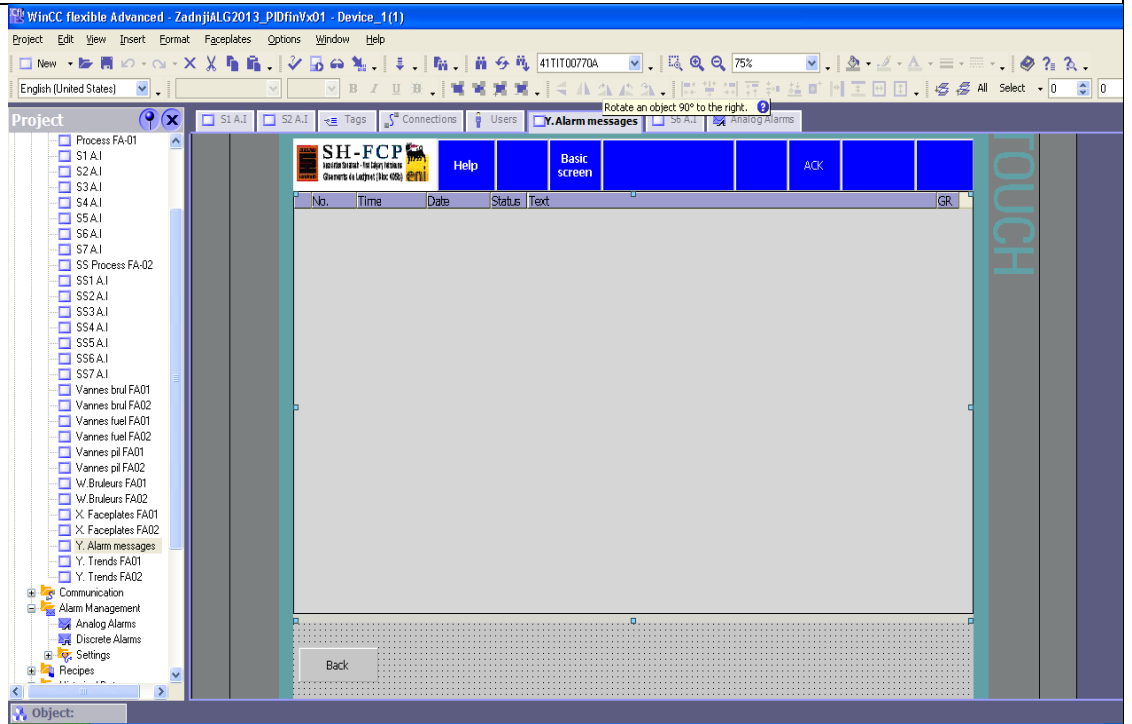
WinCC flexible Advanced - ZadnjiALG2013_PIDfinVx01 - Device_1(1)

Project Edit View Insert Format Faceplates Options Window Help

New 41TIT00770A 75%

English (United States) B I U All Select 0 0

Rotate an object 90° to the right.

Project

S1 A.I S2 A.I Tags Connections Users Y. Alarm messages S6 A.I Analog Alarms

Process FA-01
S1 A.I
S2 A.I
S3 A.I
S4 A.I
S5 A.I
S6 A.I
S7 A.I
SS Process FA-02
SS1 A.I
SS2 A.I
SS3 A.I
SS4 A.I
SS5 A.I
SS6 A.I
SS7 A.I
Vannes brul FA01
Vannes brul FA02
Vannes fuel FA01
Vannes fuel FA02
Vannes pil FA01
Vannes pil FA02
W.Bruleurs FA01
W.Bruleurs FA02
X. Faceplates FA01
X. Faceplates FA02
Y. Alarm messages
Y. Trends FA01
Y. Trends FA02
Communication
Alarm Management
Analog Alarms
Discrete Alarms
Settings
Recipes

SH-FCP
eni

Help Basic screen ACK

| No. | Time | Date | Status | Text | GR |
|---|---|---|---|---|---|

Back

TOUCH

Object: